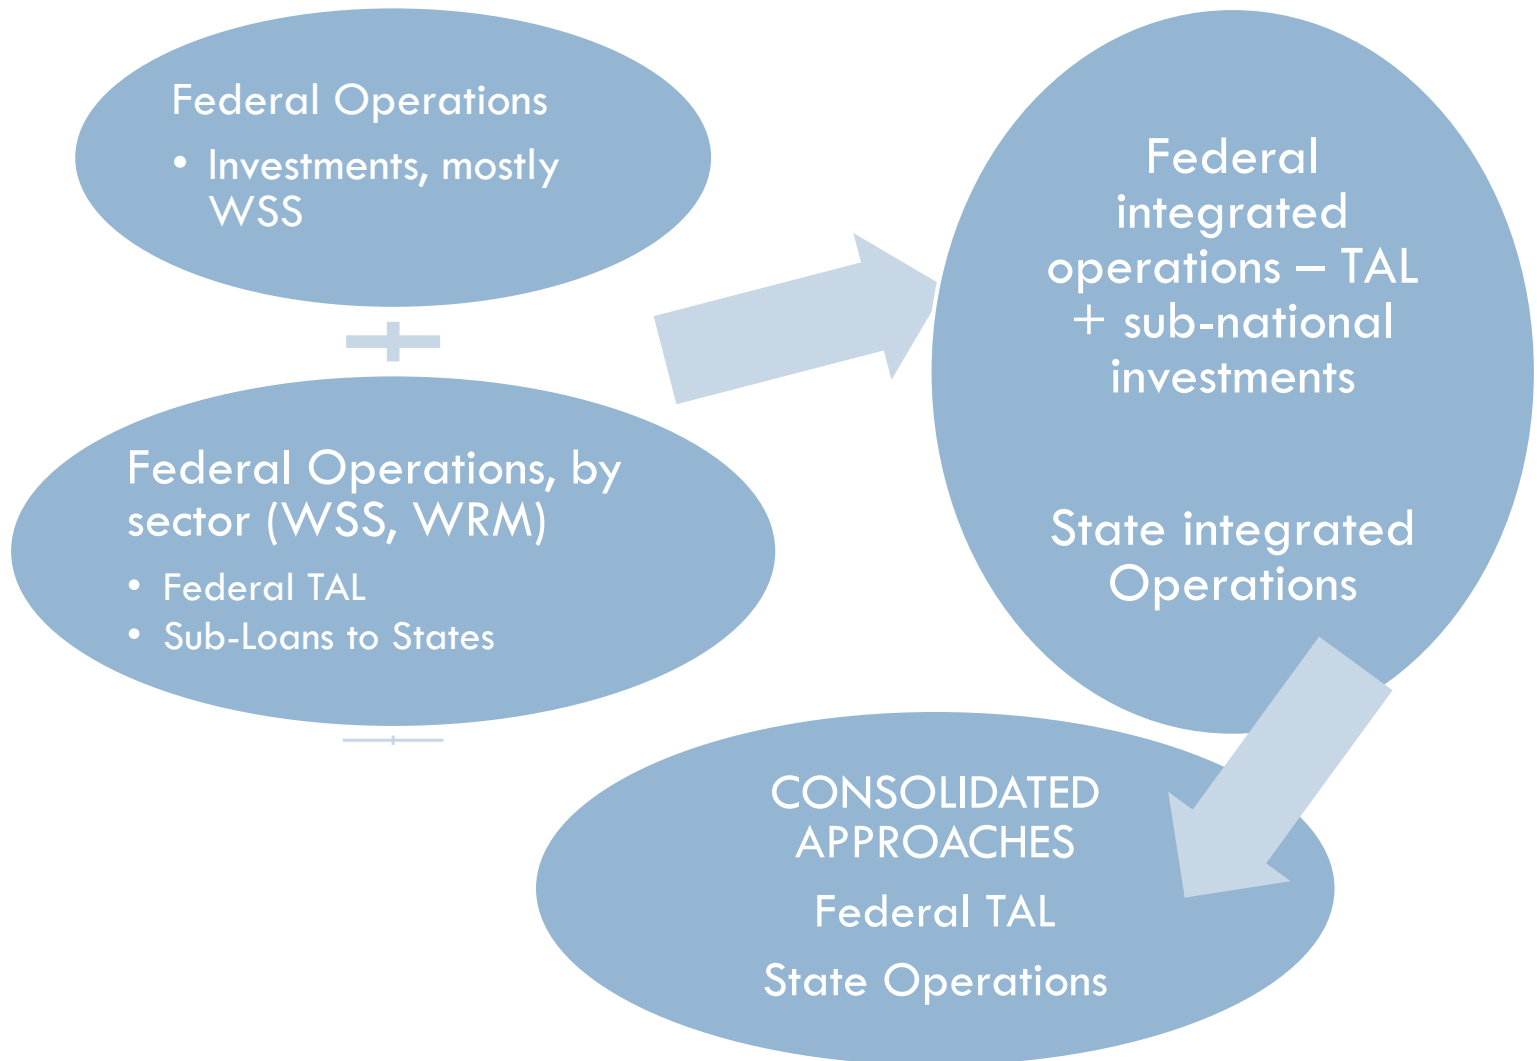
Federal Operations

• Investments, mostly WSS

+

Federal Operations, by sector (WSS, WRM)

• Federal TAL
• Sub-Loans to States

Federal integrated operations – TAL + sub-national investments

State integrated Operations

CONSOLIDATED APPROACHES

Federal TAL

State Operations